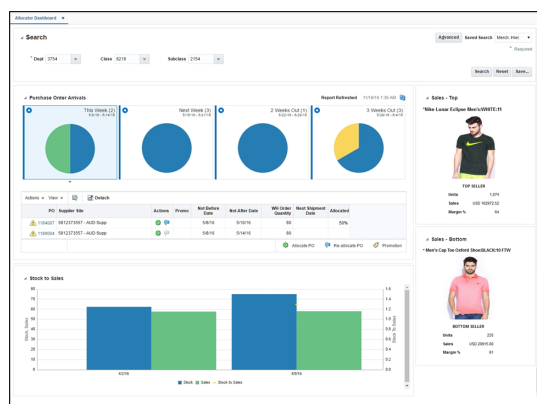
Allocation Dashboard ×

Search

Advanced Saved Search Merch. Hier.

* Required

* Dept 3754 Class 8218 Subclass 2154

Search Reset Save...

Purchase Order Arrivals

Report Refreshed 11/18/16 1:30 AM

This Week (2) 5/8/16 - 5/14/16

Next Week (3) 5/15/16 - 5/21/16

2 Weeks Out (1) 5/22/16 - 5/28/16

3 Weeks Out (3) 5/29/16 - 6/4/16

Actions View Detach

| PO | Supplier Site | Actions | Promo | Not Before Date | Not After Date | WH Order Quantity | Next Shipment Date | Allocated |
|---|---|---|---|---|---|---|---|---|
| 1104037 | 5812373557 - AUD Supp | | | 5/8/16 | 5/10/16 | 80 | | 50% |
| 1108004 | 5812373557 - AUD Supp | | | 5/8/16 | 5/14/16 | 80 | | |

Allocate PO Re-allocate PO Promotion

Stock to Sales

Stock, Sales

Stock To Sales

4/2/16

4/9/16

Stock Sales Stock to Sales

Sales - Top

*Nike Lunar Eclipse Men's/WHITE/11

TOP SELLER

Units 1,074

Sales USD 16,972.52

Margin % 64

Sales - Bottom

* Men's Cap Toe Oxford Shoe/BLACK/10.5TW

BOTTOM SELLER

Units 235

Sales USD 20015.00

Margin % 61